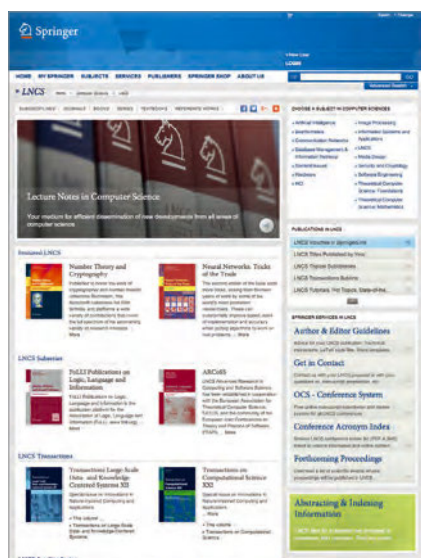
Springer

HOME MY SPRINGER SUBJECTS SERVICES PUBLISHERS SPRINGER SHOP ABOUT US

» LNCS

Lecture Notes in Computer Science

Your medium for efficient dissemination of new developments from all areas of computer science

Featured LNCS

Number Theory and Cryptography

Neural Networks: Tricks of the Trade

LNCS Sublibraries

FoLLI Publications on Logic, Language and Information

ARCoSS

LNCS Transactions

Transactions on Large-Scale Data- and Knowledge-Centered Systems XII

Transactions on Computational Science XXI

CHOOSE A SUBJECT IN COMPUTER SCIENCES

PUBLICATIONS IN LNCS

SPRINGER SERVICES IN LNCS

Author & Editor Guidelines

Get in Contact

OCS - Conference System

Conference Acronym Index

Forthcoming Proceedings

Abstracting & Indexing Information